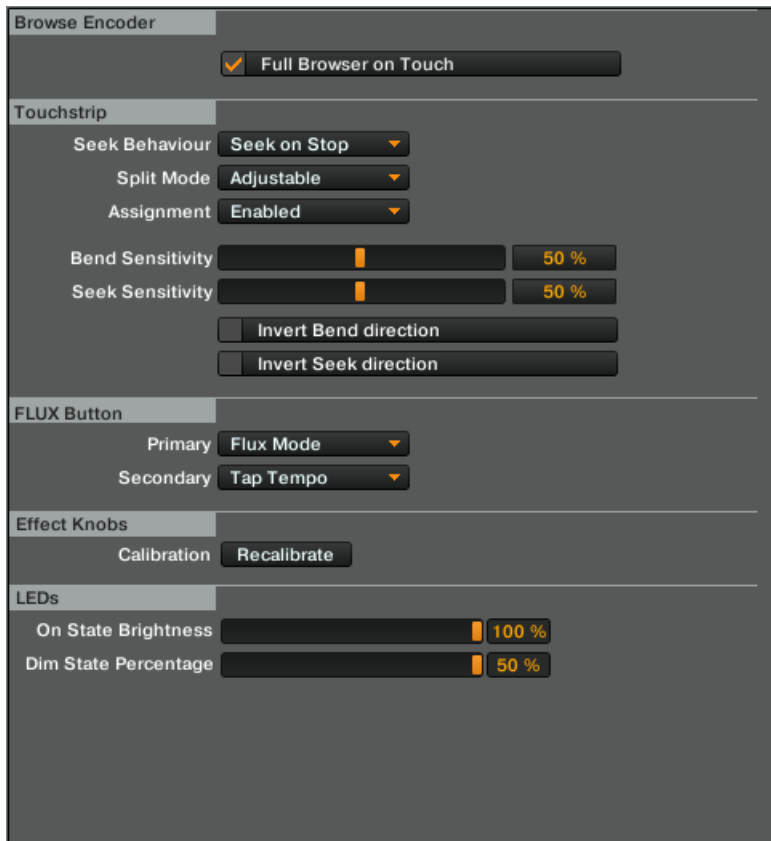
Browse Encoder

Full Browser on Touch

Touchstrip

Seek Behaviour Seek on Stop

Split Mode Adjustable

Assignment Enabled

Bend Sensitivity 50 %

Seek Sensitivity 50 %

Invert Bend direction

Invert Seek direction

FLUX Button

Primary Flux Mode

Secondary Tap Tempo

Effect Knobs

Calibration Recalibrate

LEDs

On State Brightness 100 %

Dim State Percentage 50 %